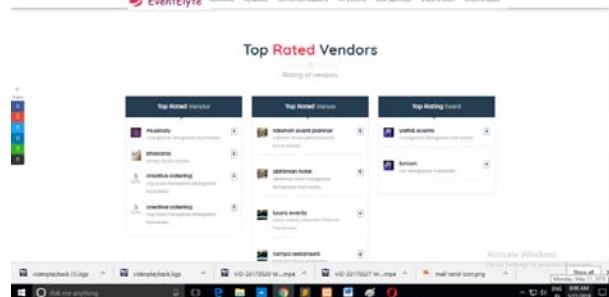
EventElyte

Top Rated Vendors

Rating of vendors

Top Rated Vendor

Pixabnity

bhavana

creative catering

creative catering

Top Rated Venue

lakshmi event planner

abhiman hotel

tours events

ramya restaurant

Top Rating Event

yathis events

Simon

Activate Windows

videoplayback (1).3gp

videoplayback.3gp

VID-20170320-W....mp4

VID-20170327-W....mp4

mail send icon.png

Show all

Ask me anything